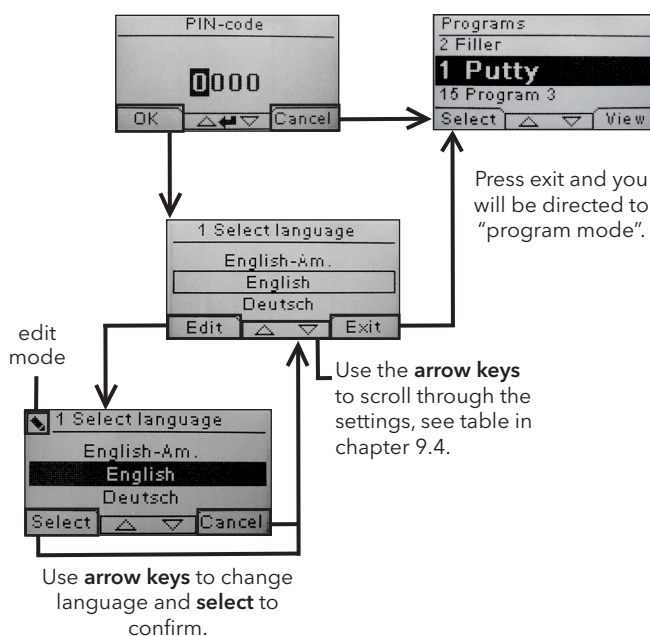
PIN-code

0000

OK

Cancel

Programs

2 Filler

1 Putty

15 Program 3

Select

View

Press exit and you will be directed to "program mode".

1 Select language

English-Am.

English

Deutsch

Edit

Exit

edit mode

Use the **arrow keys** to scroll through the settings, see table in chapter 9.4.

1 Select language

English-Am.

English

Deutsch

Select

Cancel

Use **arrow keys** to change language and **select** to confirm.